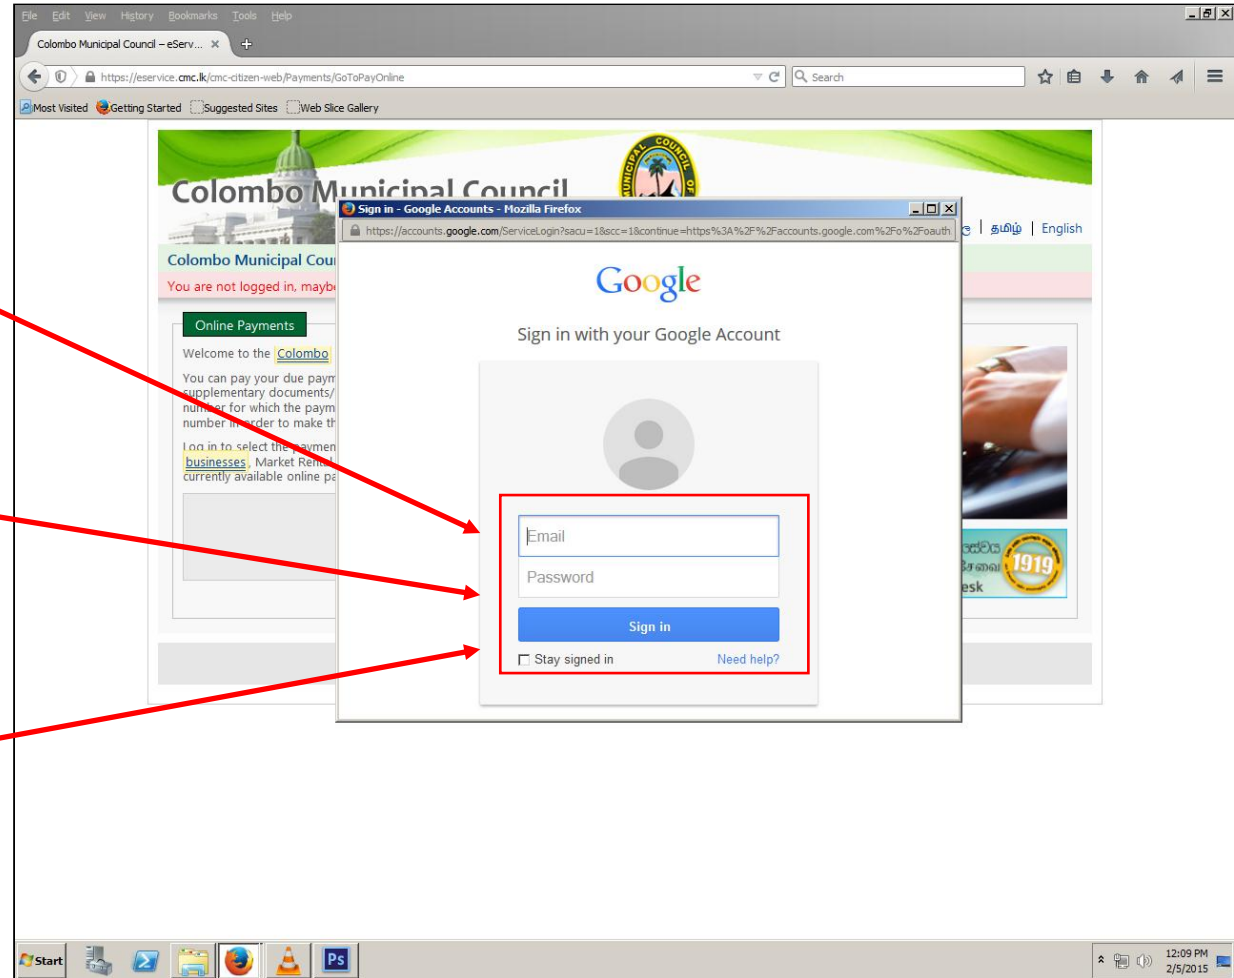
File Edit View History Bookmarks Tools Help

Colombo Municipal Council – eServ... ×

https://eservice.cmc.lk/cmc-citizen-web/Payments/GoToPayOnline

Search

Most Visited Getting Started Suggested Sites Web Slice Gallery

Colombo Municipal Council

MUNICIPAL COUNCIL OF

Sign in - Google Accounts - Mozilla Firefox

https://accounts.google.com/ServiceLogin?sacu=1&scc=1&continue=https%3A%2F%2Faccounts.google.com%2Fo%2Foauth

| தமிழ் | English

Colombo Municipal Cou

You are not logged in, mayb

Online Payments

Welcome to the Colombo

You can pay your due paym supplementary documents/ number for which the paym number in order to make th

Log in to select the paymen businesses, Market Rent currently available online pa

Google

Sign in with your Google Account

Email

Password

Sign in

Stay signed in

Need help?

1919

esk

Start

Ps

12:09 PM
2/5/2015